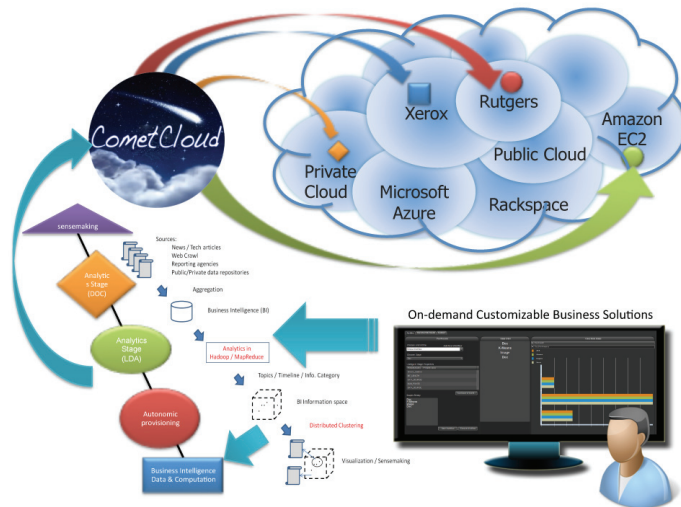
CometCloud

Xerox

Rutgers

Amazon EC2

Private Cloud

Public Cloud

Microsoft Azure

Rackspace

sensemaking

Analytics Stage (DOC)

Analytics Stage (LDA)

Autonomic provisioning

Business Intelligence Data & Computation

Sources:
News / Tech articles
Web Crawl
Reporting agencies
Public/Private data repositories

Aggregation

Business Intelligence (BI)

Analytics in Hadoop / MapReduce

Topics / Timeline / Info. Category

BI Information space

Distributed Clustering

Visualization / Sensemaking

On-demand Customizable Business Solutions